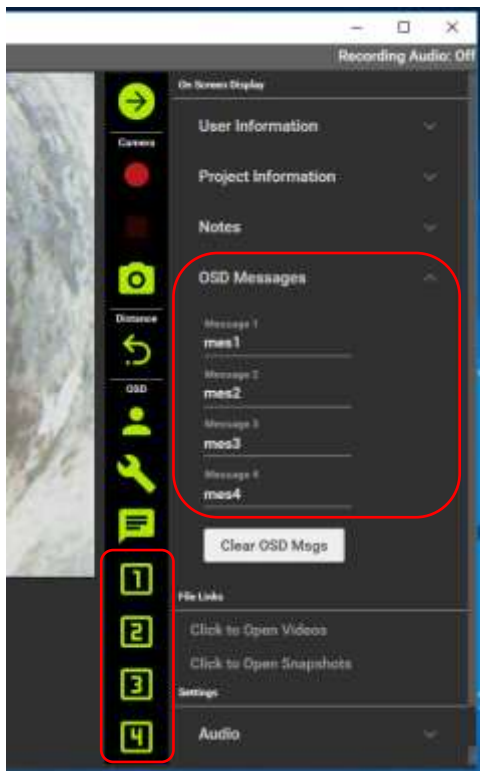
Recording Audio: Off

Camera

Distance

OSD

On Screen Display

User Information

Project Information

Notes

OSD Messages

Message 1
mes1

Message 2
mes2

Message 3
mes3

Message 4
mes4

Clear OSD Msgs

1

2

3

4

File Links

Click to Open Videos

Click to Open Snapshots

Settings

Audio